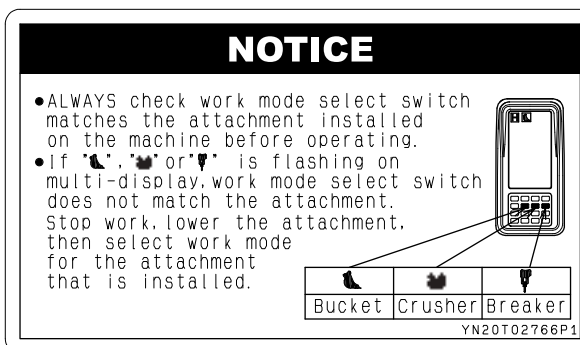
NOTICE

●ALWAYS check work mode select switch matches the attachment installed on the machine before operating.
●If " "," "or" " is flashing on multi-display,work mode select switch does not match the attachment. Stop work,lower the attachment, then select work mode for the attachment that is installed.

| Bucket | Crusher | Breaker |
|---|---|---|

YN20T02766P1